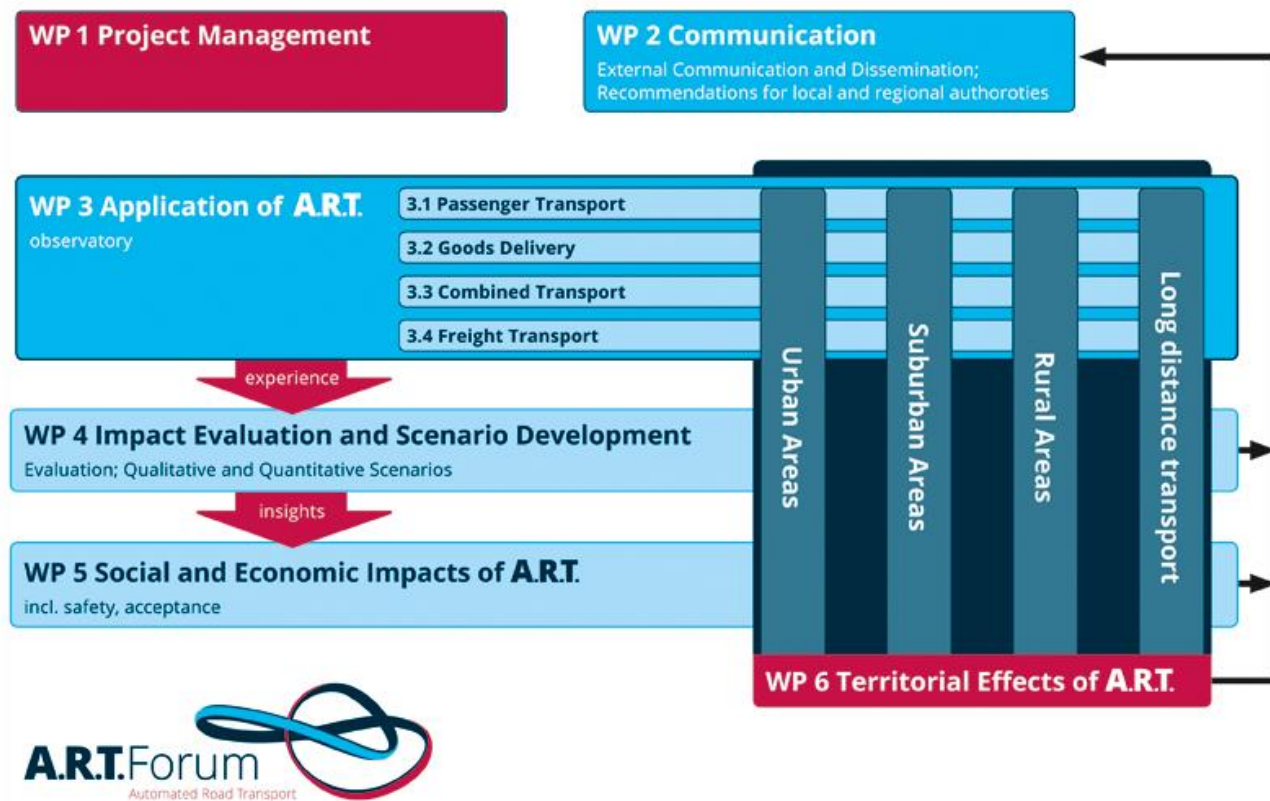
WP 1 Project Management

WP 2 Communication
External Communication and Dissemination; Recommendations for local and regional authoroties

WP 3 Application of A.R.T.
observatory

3.1 Passenger Transport
3.2 Goods Delivery
3.3 Combined Transport
3.4 Freight Transport

Urban Areas
Suburban Areas
Rural Areas
Long distance transport

experience

WP 4 Impact Evaluation and Scenario Development
Evaluation; Qualitative and Quantitative Scenarios

insights

WP 5 Social and Economic Impacts of A.R.T.
incl. safety, acceptance

WP 6 Territorial Effects of A.R.T.

A.R.T.Forum
Automated Road Transport